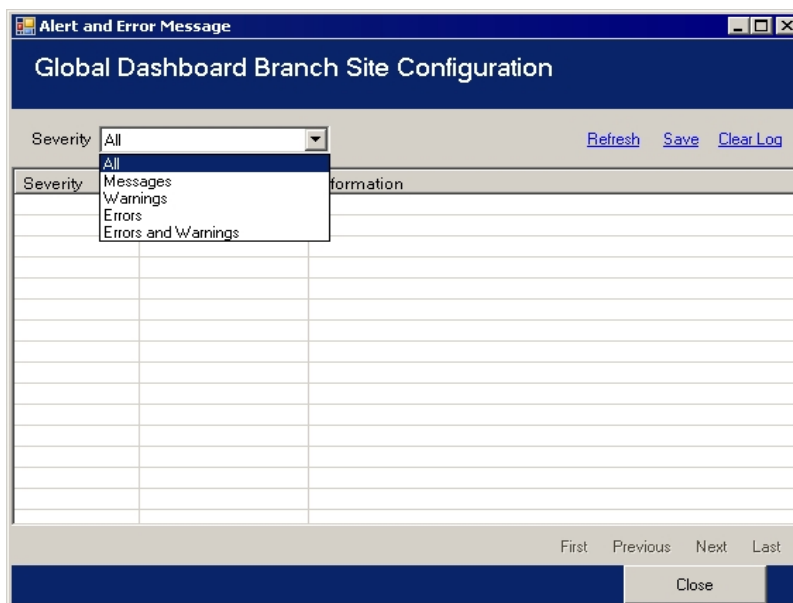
Alert and Error Message

Global Dashboard Branch Site Configuration

Severity All

Refresh Save Clear Log

All
Messages
Warnings
Errors
Errors and Warnings

Severity formation

First Previous Next Last

Close